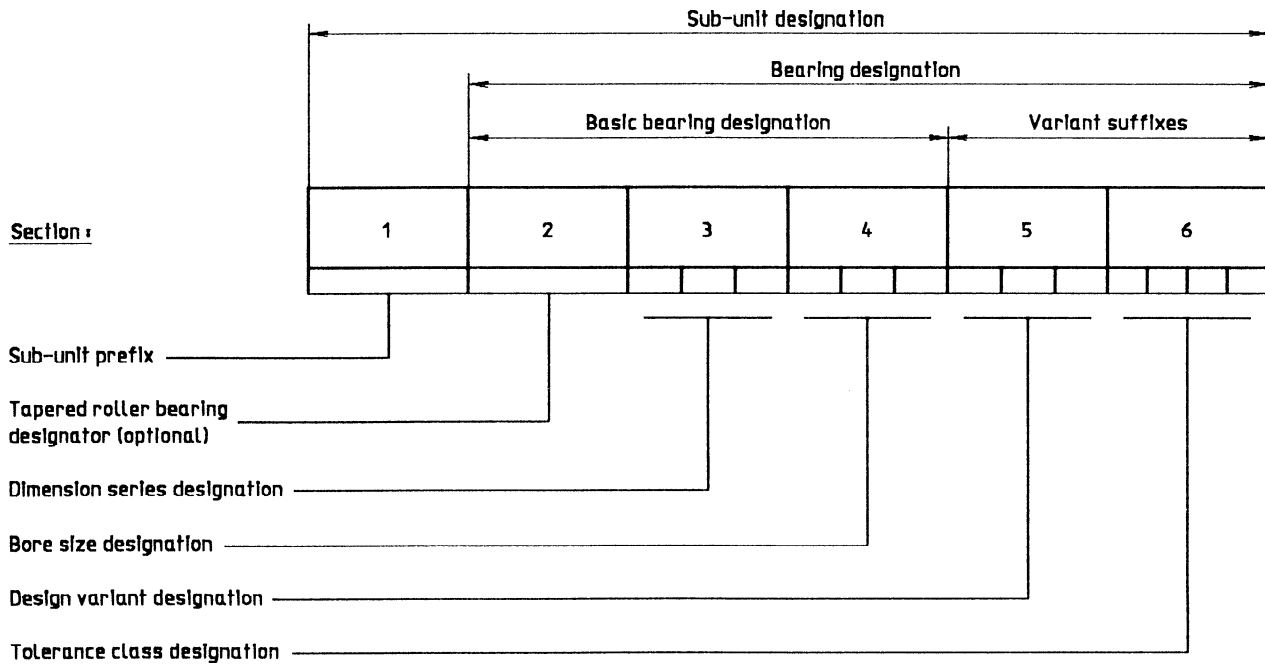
Sub-unit designation

Bearing designation

Basic bearing designation

Variant suffixes

Section :

| 1 | 2 | 3 | 4 | 5 | 6 |
|---|---|---|---|---|---|

Sub-unit prefix

Tapered roller bearing designator (optional)

Dimension series designation

Bore size designation

Design variant designation

Tolerance class designation